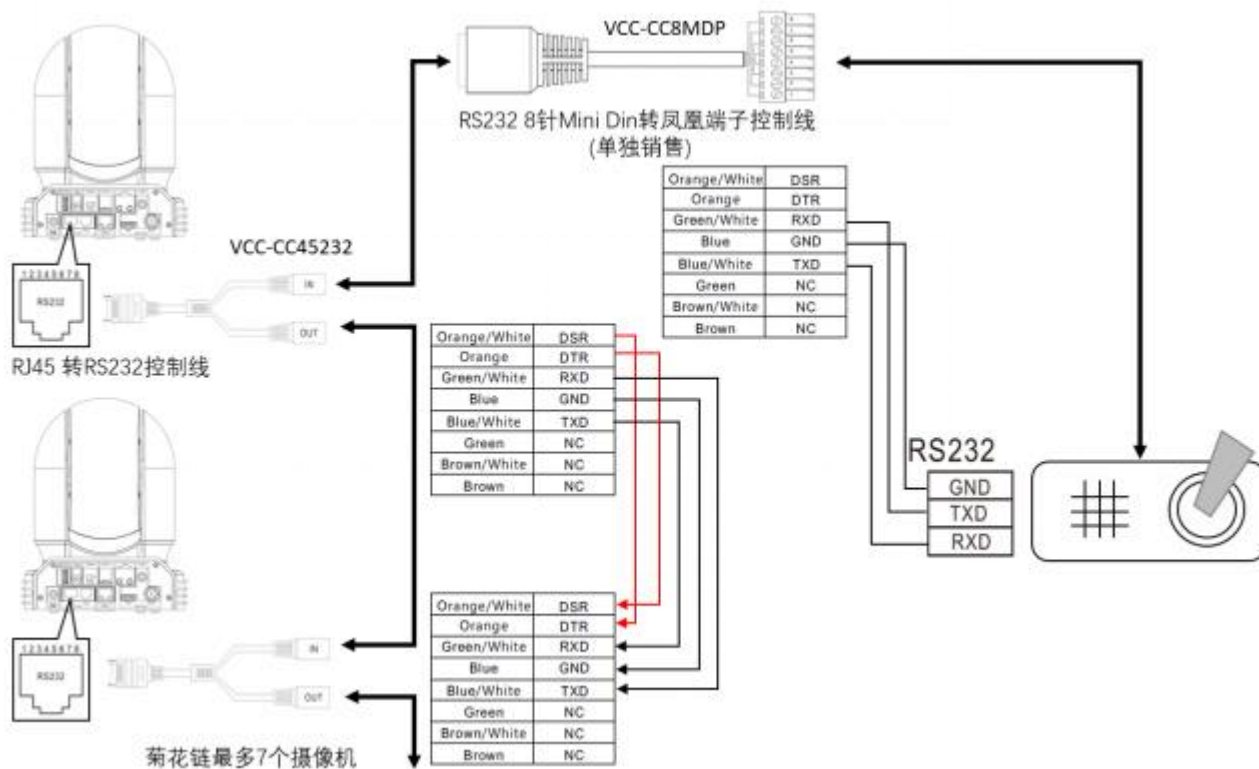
VCC-CC8MDP

RS232 8针Mini Din转凤凰端子控制线
(单独销售)

| Orange/White | DSR |
|---|---|
| Orange | DTR |
| Green/White | RXD |
| Blue | GND |
| Blue/White | TXD |
| Green | NC |
| Brown/White | NC |
| Brown | NC |

12345678
RS232

VCC-CC45232

IN

OUT

RJ45 转RS232控制线

| Orange/White | DSR |
|---|---|
| Orange | DTR |
| Green/White | RXD |
| Blue | GND |
| Blue/White | TXD |
| Green | NC |
| Brown/White | NC |
| Brown | NC |

RS232

| GND |
|---|
| TXD |
| RXD |

12345678
RS232

| Orange/White | DSR |
|---|---|
| Orange | DTR |
| Green/White | RXD |
| Blue | GND |
| Blue/White | TXD |
| Green | NC |
| Brown/White | NC |
| Brown | NC |

IN

OUT

菊花链最多7个摄像机